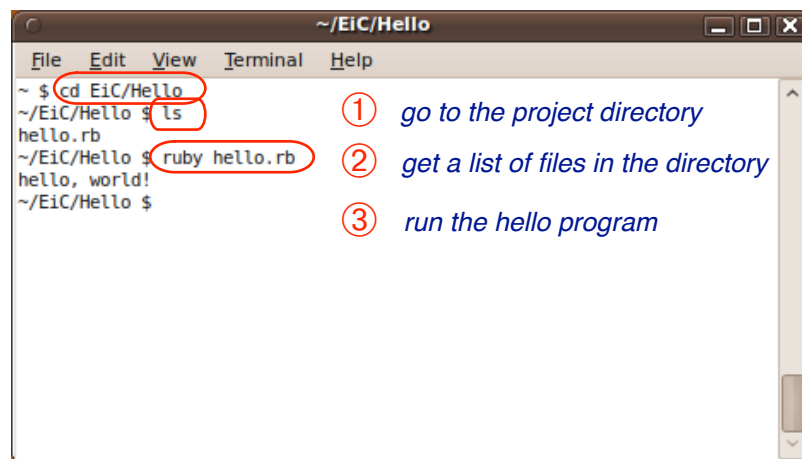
~/EiC/Hello

File Edit View Terminal Help

~ $ cd EiC/Hello
~/EiC/Hello $ ls
hello.rb
~/EiC/Hello $ ruby hello.rb
hello, world!
~/EiC/Hello $

① go to the project directory

② get a list of files in the directory

③ run the hello program